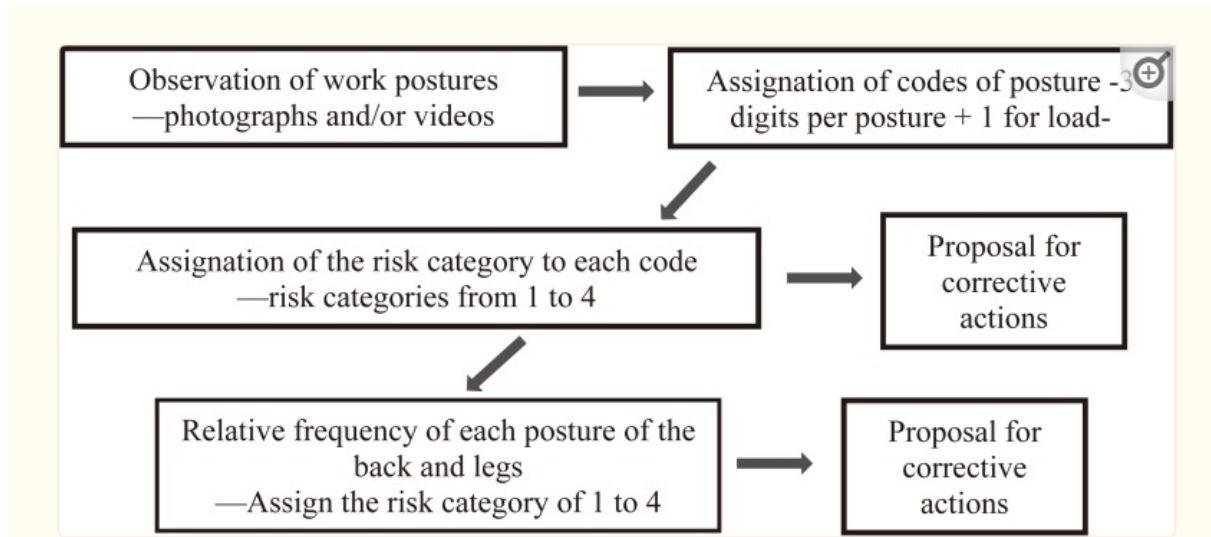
Observation of work postures
—photographs and/or videos

Assignation of codes of posture -3
digits per posture + 1 for load-

Assignation of the risk category to each code
—risk categories from 1 to 4

Proposal for
corrective
actions

Relative frequency of each posture of the
back and legs
—Assign the risk category of 1 to 4

Proposal for
corrective
actions